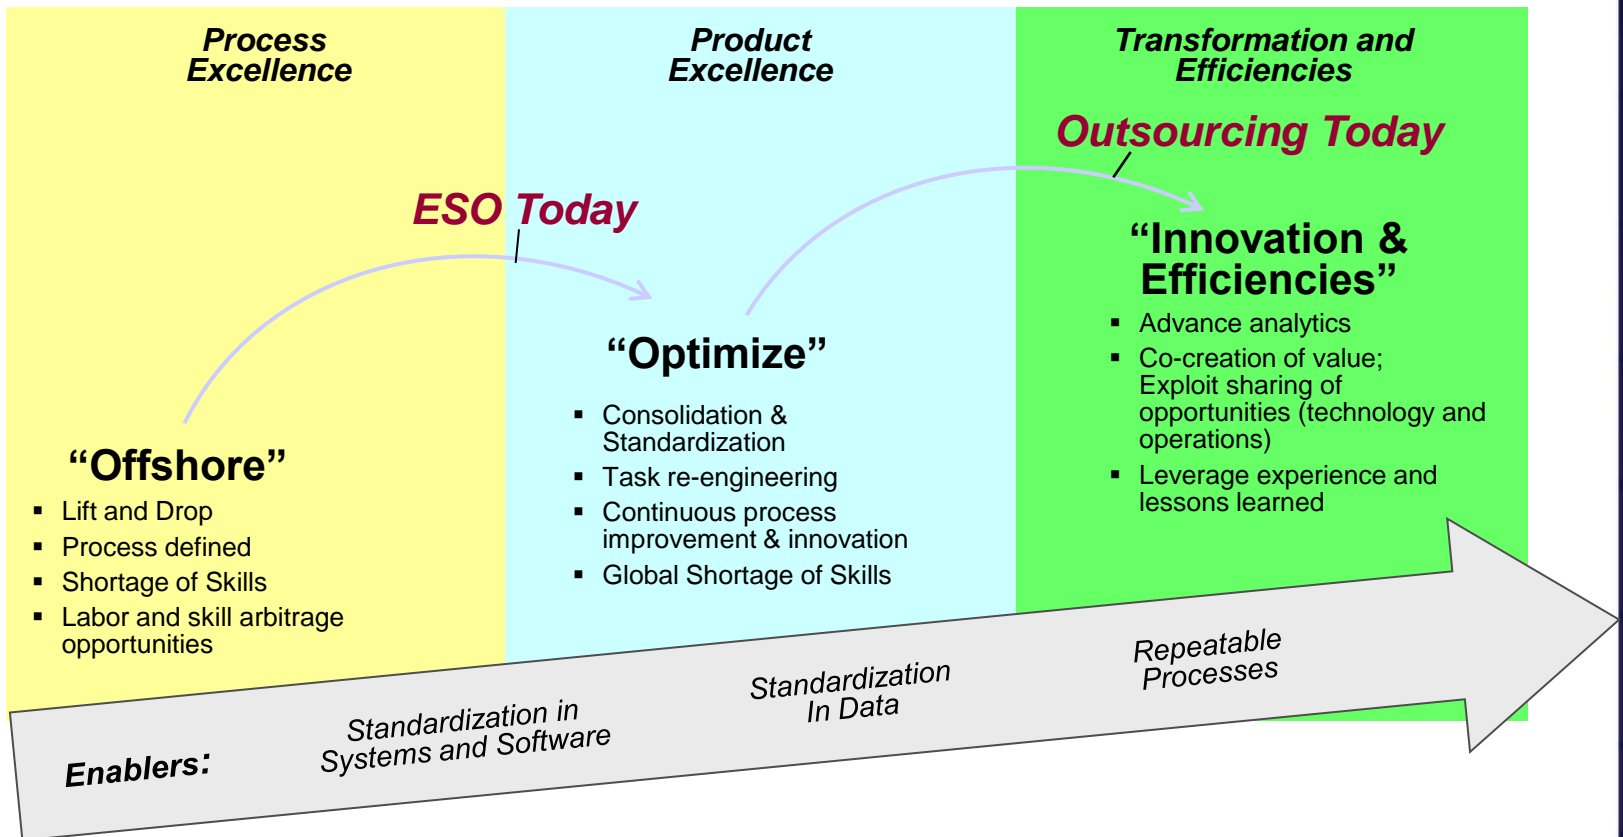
Process Excellence

“Offshore”

- Lift and Drop
- Process defined
- Shortage of Skills
- Labor and skill arbitrage opportunities

ESO Today

Product Excellence

“Optimize”

- Consolidation & Standardization
- Task re-engineering
- Continuous process improvement & innovation
- Global Shortage of Skills

Transformation and Efficiencies

Outsourcing Today

“Innovation & Efficiencies”

- Advance analytics
- Co-creation of value; Exploit sharing of opportunities (technology and operations)
- Leverage experience and lessons learned

Enablers:

Standardization in Systems and Software

Standardization In Data

Repeatable Processes